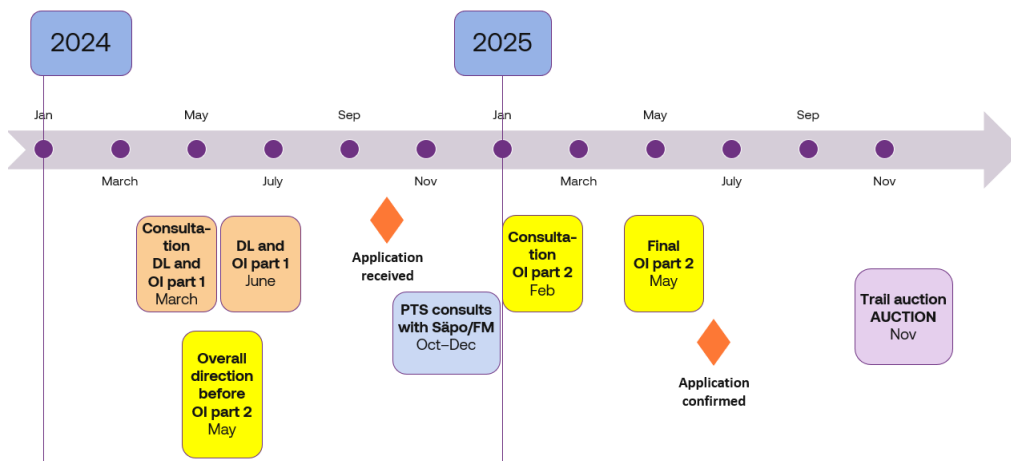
2024

2025

Jan
May
Sep
Jan
May
Sep

March
July
Nov
March
July
Nov

Consultation DL and OI part 1
March

DL and OI part 1
June

Application received

Consultation OI part 2
Feb

Final OI part 2
May

PTS consults with Säpo/FM
Oct–Dec

Overall direction before OI part 2
May

Application confirmed

Trail auction AUCTION
Nov